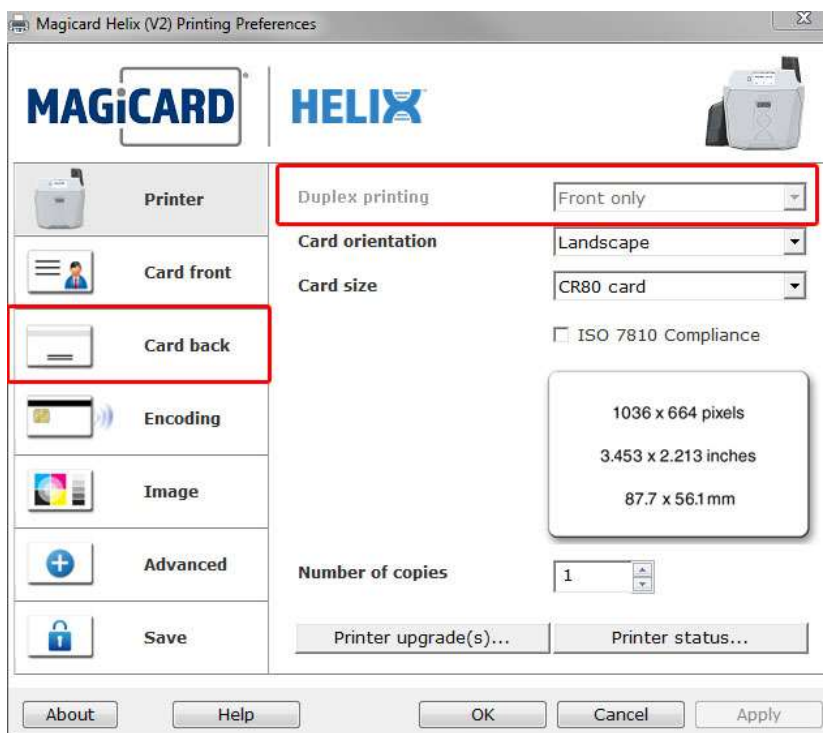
Magicard Helix (V2) Printing Preferences

MAGiCARD | HELIX

Printer

Card front

Card back

Encoding

Image

Advanced

Save

Duplex printing | Front only

Card orientation | Landscape

Card size | CR80 card

ISO 7810 Compliance

1036 x 664 pixels

3.453 x 2.213 inches

87.7 x 56.1mm

Number of copies | 1

Printer upgrade(s)...

Printer status...

About

Help

OK

Cancel

Apply